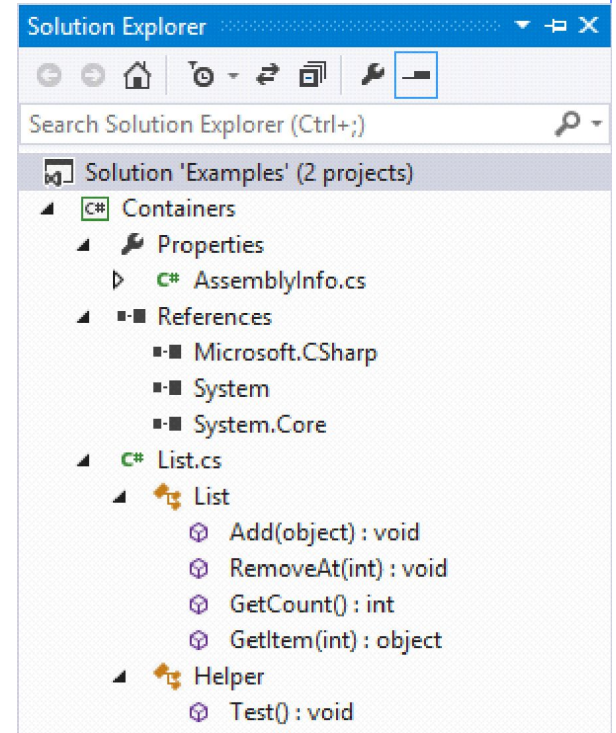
Solution Explorer

Search Solution Explorer (Ctrl+;)

Solution 'Examples' (2 projects)
Containers
Properties
AssemblyInfo.cs
References
Microsoft.CSharp
System
System.Core
List.cs
List
Add(object) : void
RemoveAt(int) : void
GetCount() : int
GetItem(int) : object
Helper
Test() : void